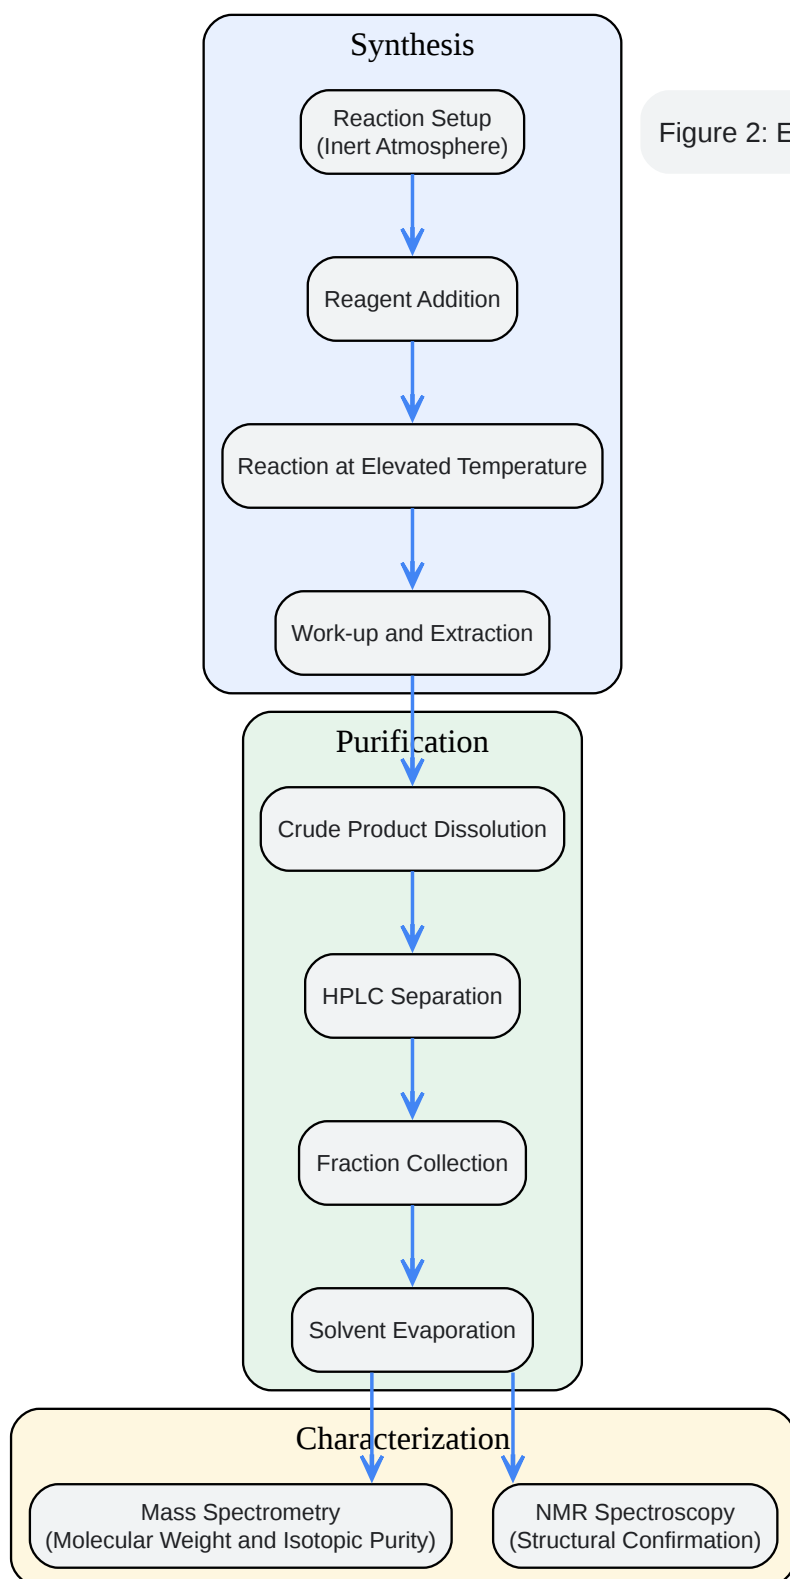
Synthesis

Reaction Setup
(Inert Atmosphere)

Figure 2: E

Reagent Addition

Reaction at Elevated Temperature

Work-up and Extraction

Purification

Crude Product Dissolution

HPLC Separation

Fraction Collection

Solvent Evaporation

Characterization

Mass Spectrometry
(Molecular Weight and Isotopic Purity)

NMR Spectroscopy
(Structural Confirmation)